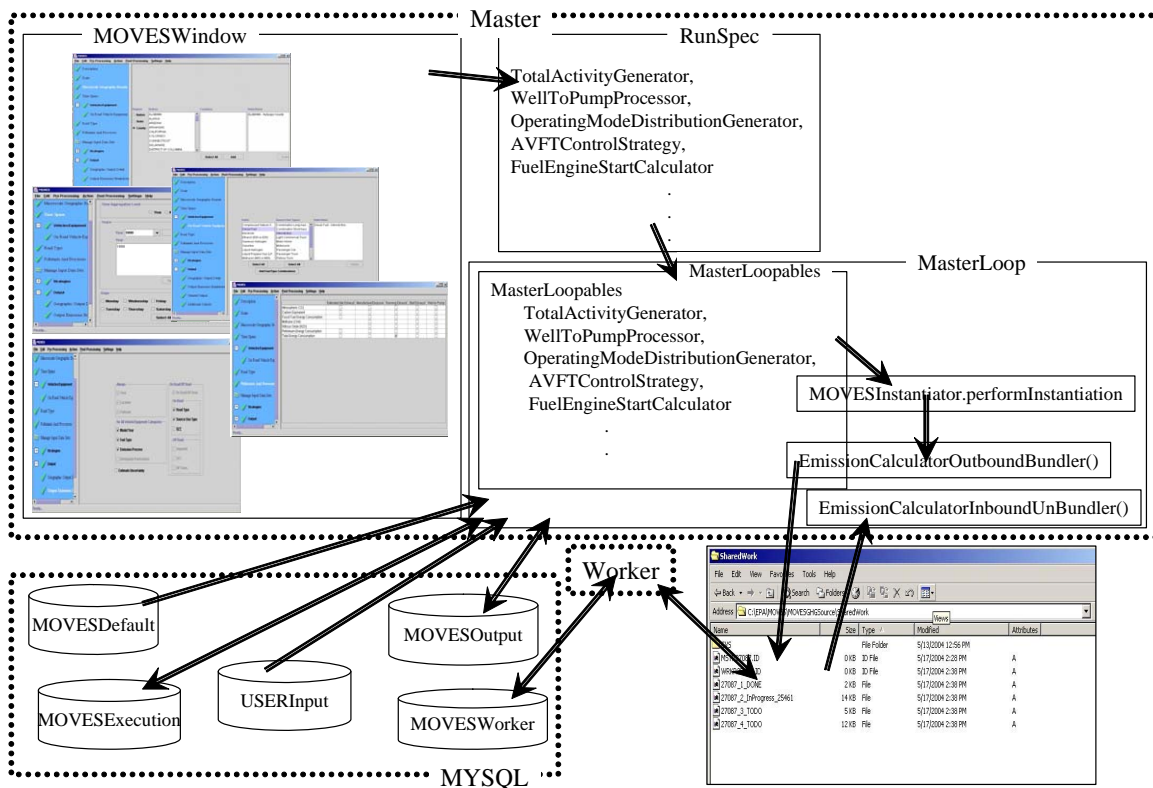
Master

MOVESWindow

RunSpec

TotalActivityGenerator,
WellToPumpProcessor,
OperatingModeDistributionGenerator,
AVFTControlStrategy,
FuelEngineStartCalculator
.
.
.

MasterLoopables

MasterLoop

MasterLoopables
TotalActivityGenerator,
WellToPumpProcessor,
OperatingModeDistributionGenerator,
AVFTControlStrategy,
FuelEngineStartCalculator
.
.

MOVESInstantiator.performInstantiation

EmissionCalculatorOutboundBundler()

EmissionCalculatorInboundUnBundler()

Worker

MOVESDefault

MOVESOutput

MOVESExecution

USERInput

MOVESWorker

MYSQL

SharedWork

File Edit View Favorites Tools Help

Back Search Folders

Address C:\EPA\MOVES\MOVESGHGSource\SharedWork

Views

| Name | Size | Type | Modified | Attributes |
|---|---|---|---|---|
| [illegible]S | | File Folder | 5/13/2004 12:56 PM | |
| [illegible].ID | 0 KB | ID File | 5/17/2004 2:28 PM | A |
| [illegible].ID | 0 KB | ID File | 5/17/2004 2:38 PM | A |
| 27087_1_DONE | 2 KB | File | 5/17/2004 2:38 PM | A |
| 27087_2_InProgress_25461 | 14 KB | File | 5/17/2004 2:38 PM | A |
| 27087_3_TODO | 5 KB | File | 5/17/2004 2:38 PM | A |
| 27087_4_TODO | 12 KB | File | 5/17/2004 2:38 PM | A |